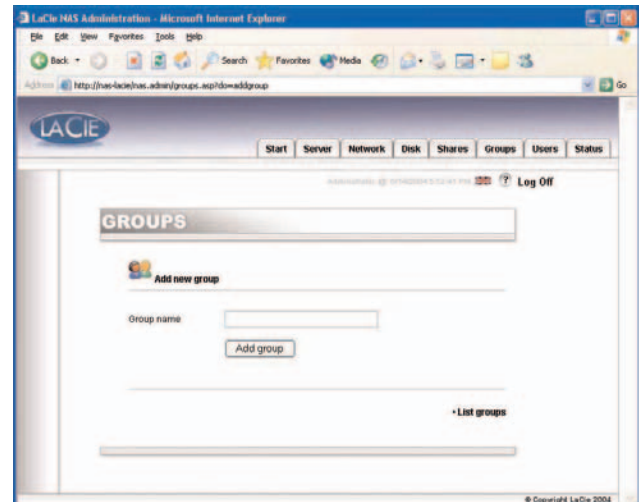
LaCie NAS Administration - Microsoft Internet Explorer

File Edit View Favorites Tools Help

Back Search Favorites Media

Address http://nas-lacie/nas.admin/groups.asp?do=addgroup

Go

LACIE

Start Server Network Disk Shares Groups Users Status

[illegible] Log Off

GROUPS

Add new group

Group name

Add group

• List groups

© Copyright LaCie 2004